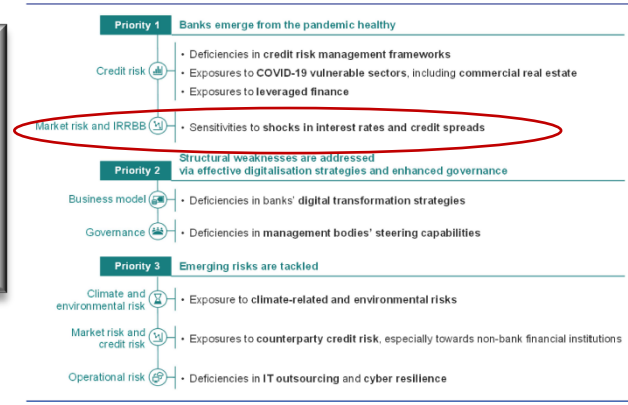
Priority 1 Banks emerge from the pandemic healthy

Credit risk
• Deficiencies in credit risk management frameworks
• Exposures to COVID-19 vulnerable sectors, including commercial real estate
• Exposures to leveraged finance

Market risk and IRRBB
• Sensitivities to shocks in interest rates and credit spreads

Priority 2 Structural weaknesses are addressed via effective digitalisation strategies and enhanced governance

Business model
• Deficiencies in banks' digital transformation strategies

Governance
• Deficiencies in management bodies' steering capabilities

Priority 3 Emerging risks are tackled

Climate and environmental risk
• Exposure to climate-related and environmental risks

Market risk and credit risk
• Exposures to counterparty credit risk, especially towards non-bank financial institutions

Operational risk
• Deficiencies in IT outsourcing and cyber resilience